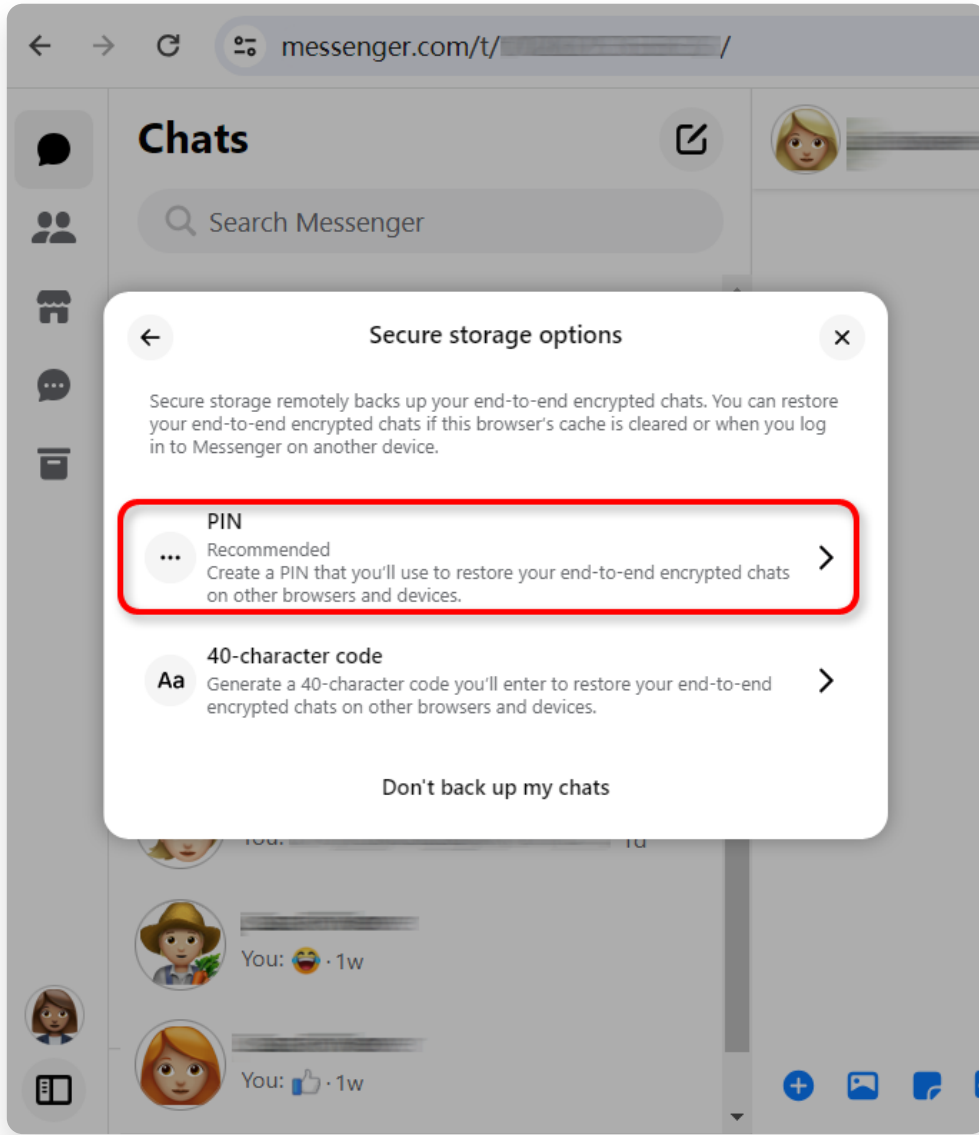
messenger.com/t/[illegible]/

Chats

Search Messenger

Secure storage options

Secure storage remotely backs up your end-to-end encrypted chats. You can restore your end-to-end encrypted chats if this browser's cache is cleared or when you log in to Messenger on another device.

PIN
Recommended
Create a PIN that you'll use to restore your end-to-end encrypted chats on other browsers and devices.

Aa 40-character code
Generate a 40-character code you'll enter to restore your end-to-end encrypted chats on other browsers and devices.

Don't back up my chats

You: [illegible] 1d

You: 😂 · 1w

You: 👍 · 1w